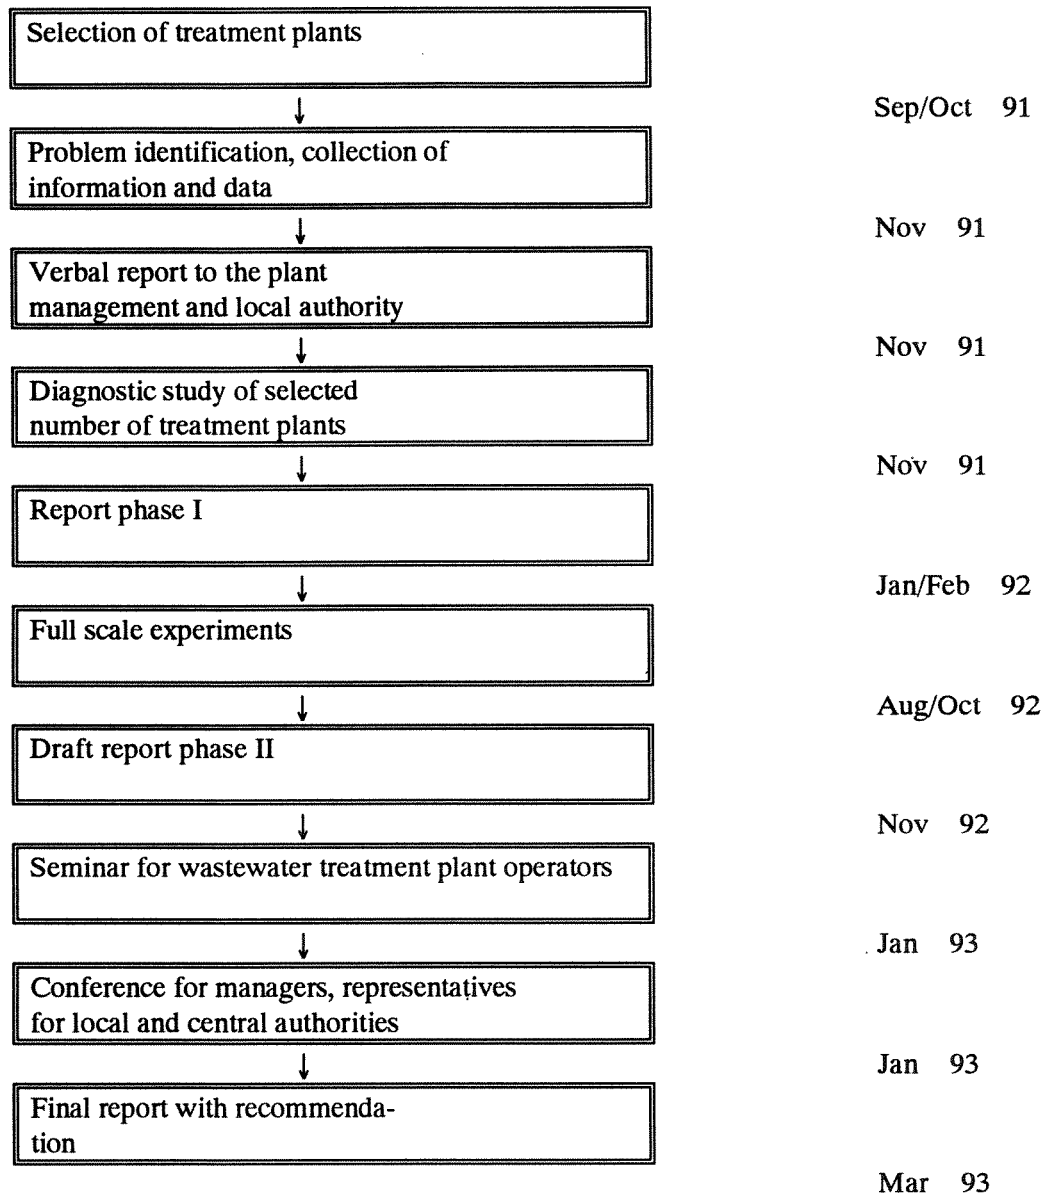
Selection of treatment plants

Sep/Oct 91

Problem identification, collection of information and data

Nov 91

Verbal report to the plant management and local authority

Nov 91

Diagnostic study of selected number of treatment plants

Nov 91

Report phase I

Jan/Feb 92

Full scale experiments

Aug/Oct 92

Draft report phase II

Nov 92

Seminar for wastewater treatment plant operators

Jan 93

Conference for managers, representatives for local and central authorities

Jan 93

Final report with recommendation

Mar 93